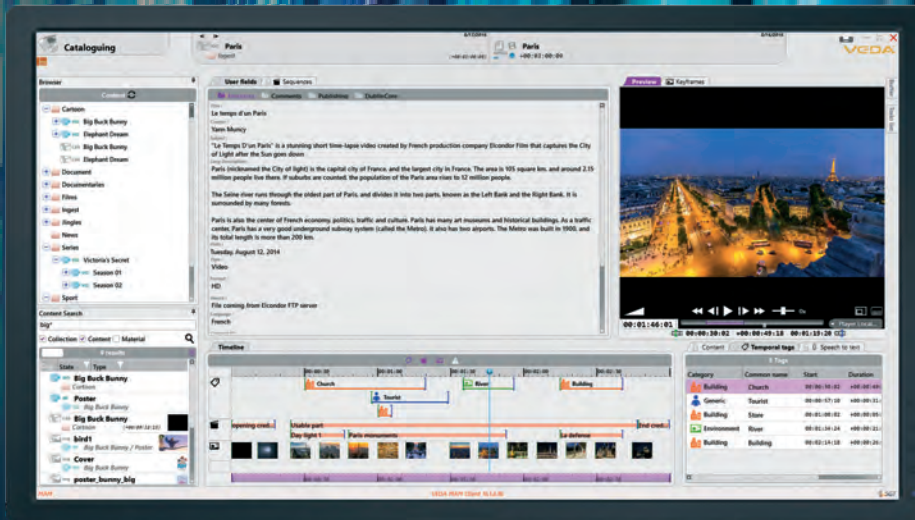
Cataloguing

Paris
Report

Paris
+00:02:00:00

VEDA

Browser

Content

Cartoon
Big Buck Bunny
Elephant Dream
Big Buck Bunny
Elephant Dream
Document
Documentaries
Films
Ingest
Jingles
News
Series
Victoria's Secret
Season 01
Season 02
Sport

Content Search
big*

Collection Content Material

4 results

State Type

Big Buck Bunny
Cartoon
Poster
Big Buck Bunny
Big Buck Bunny
Cartoon
bird1
Big Buck Bunny / Poster
Cover
Big Buck Bunny
poster_bunny_big

User fields Sequences

Comments Publishing DublinCore

Le tempo d'un Paris

Yann Muncy

"Le Temps D'un Paris" is a stunning short time-lapse video created by French production company Elcondor Film that captures the City of Light after the Sun goes down

Paris (nicknamed the City of light) is the capital city of France, and the largest city in France. The area is 105 square km. and around 2.15 million people live there. If suburbs are counted, the population of the Paris area rises to 12 million people.

The Seine river runs through the oldest part of Paris, and divides it into two parts, known as the Left Bank and the Right Bank. It is surrounded by many forests.

Paris is also the center of French economy, politics, traffic and culture. Paris has many art museums and historical buildings. As a traffic center, Paris has a very good underground subway system (called the Metro). It also has two airports. The Metro was built in 1900, and its total length is more than 200 km.

Tuesday, August 12, 2014

Video

HD

File coming from Elcondor FTP server

French

Preview Keyframes

00:01:46:01 +00:00:30:02 +00:00:49:18 00:01:10:20

Content Temporal tags Speech to text

5 Tags

| Category | Common name | Start | Duration |
|---|---|---|---|
| Building | Church | +00:00:02 | +00:00:49 |
| Generic | Tourist | +00:00:57:10 | +00:00:31 |
| Building | Store | +00:01:08:02 | +00:00:05 |
| Environment | River | +00:00:00:00 | +00:00:30 |
| Building | Building | +00:02:14:18 | +00:00:26 |

Timeline

Church
River
Building
Tourist
Opening cred...
Usable part
End cred...
Day light 1
Paris monuments
La defense

VEDA MAM Client